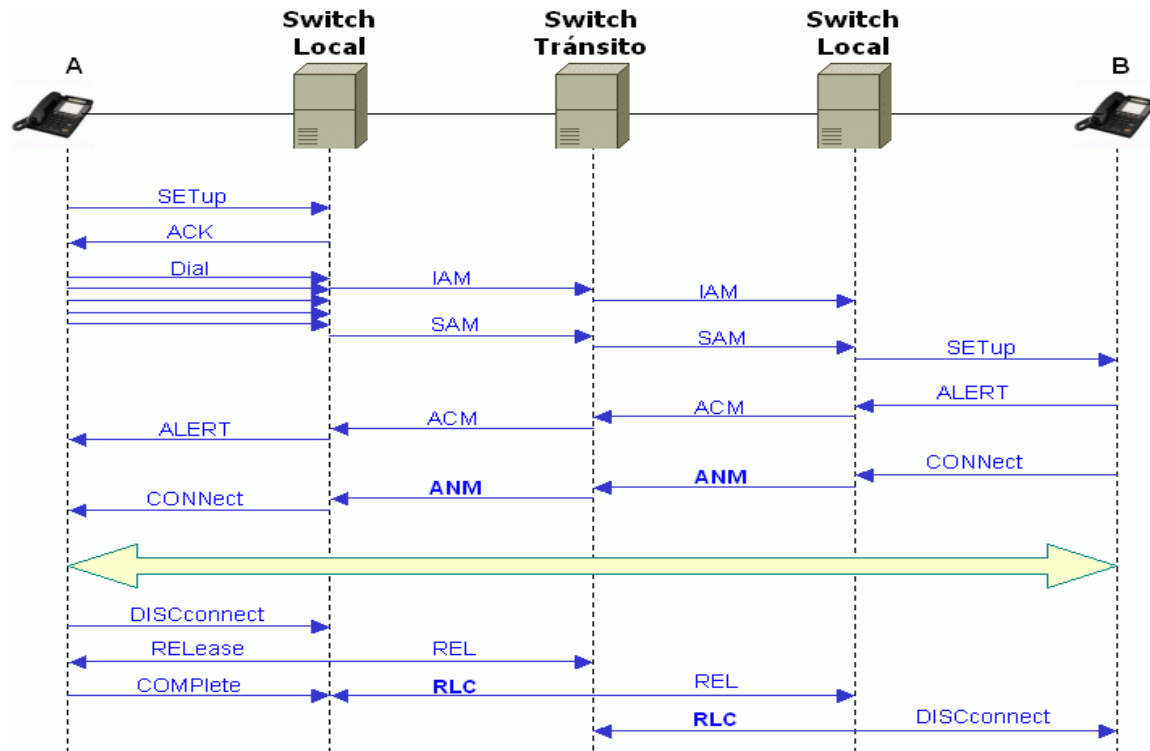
Switch Local

Switch Tránsito

Switch Local

A

B

SETup

ACK

Dial

IAM

IAM

SAM

SAM

SETup

ALERT

ACM

ACM

ALERT

CONNect

ANM

ANM

CONNect

DISCconnect

RELease

REL

COMPlete

RLC

REL

RLC

DISCconnect